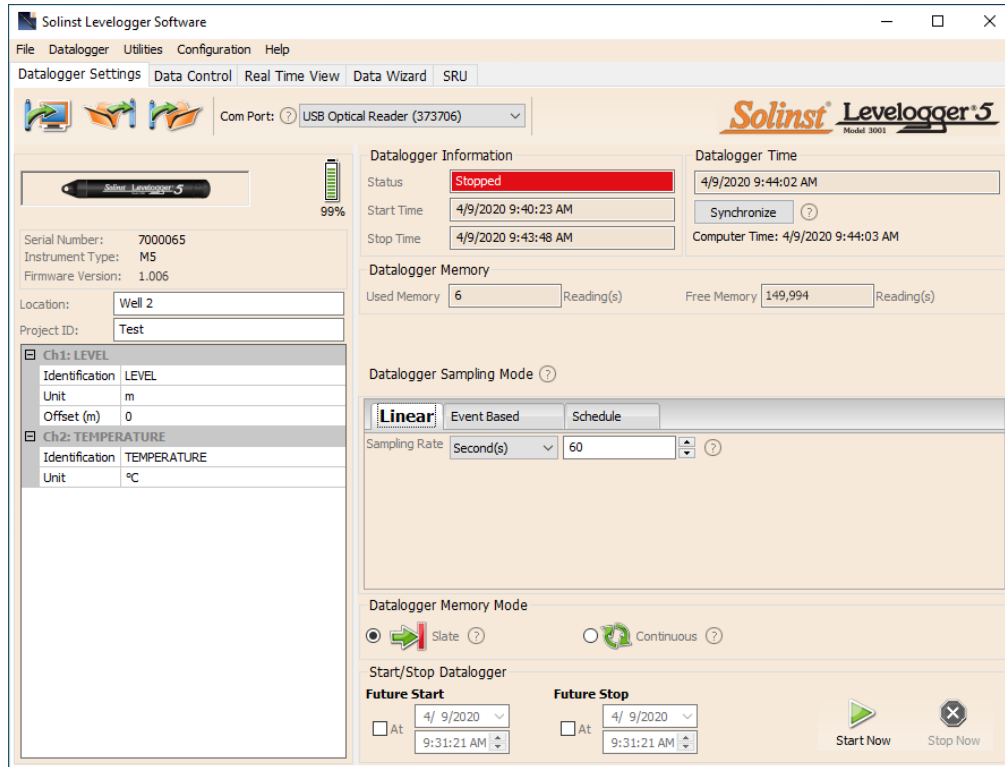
Solinst Levelogger Software

File Datalogger Utilities Configuration Help

Datalogger Settings | Data Control | Real Time View | Data Wizard | SRU

Com Port: ? USB Optical Reader (373706)

Solinst Levelogger 5 Model 3001

Solinst Levelogger 5

99%

Serial Number: 7000065
Instrument Type: M5
Firmware Version: 1.006

Location: Well 2

Project ID: Test

| Ch1: LEVEL | |
|---|---|
| Identification | LEVEL |
| Unit | m |
| Offset (m) | 0 |
| **Ch2: TEMPERATURE** | |
| Identification | TEMPERATURE |
| Unit | ºC |

Datalogger Information
Status Stopped
Start Time 4/9/2020 9:40:23 AM
Stop Time 4/9/2020 9:43:48 AM

Datalogger Time
4/9/2020 9:44:02 AM
Synchronize ?
Computer Time: 4/9/2020 9:44:03 AM

Datalogger Memory
Used Memory 6 Reading(s) Free Memory 149,994 Reading(s)

Datalogger Sampling Mode ?

Linear | Event Based | Schedule

Sampling Rate Second(s) 60 ?

Datalogger Memory Mode
Slate ? Continuous ?

Start/Stop Datalogger
Future Start
At 4/ 9/2020 9:31:21 AM
Future Stop
At 4/ 9/2020 9:31:21 AM

Start Now Stop Now